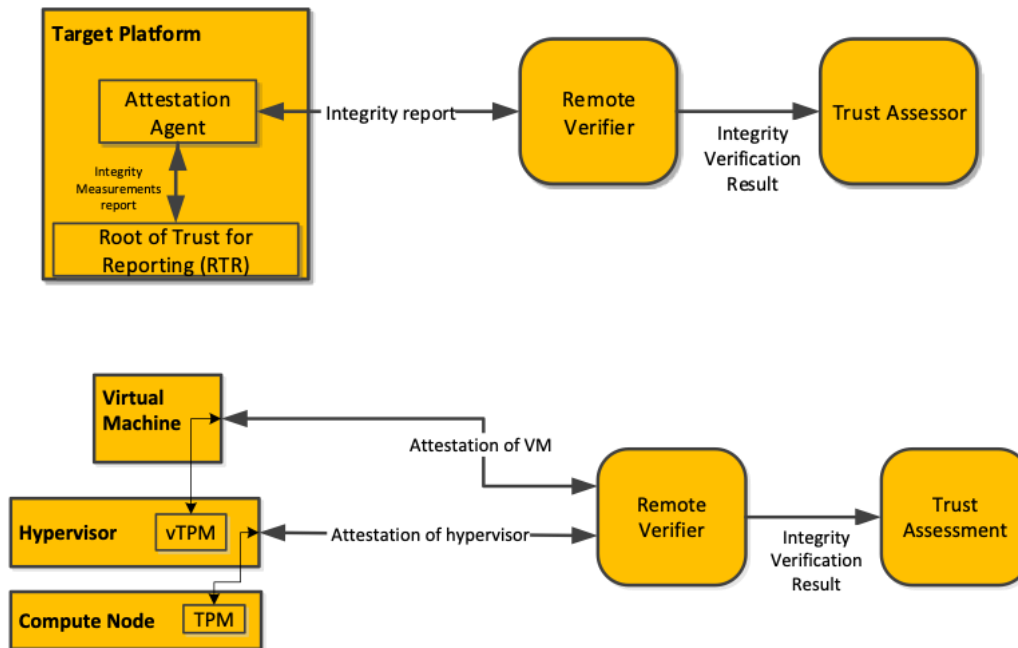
Target Platform

Attestation Agent

Integrity Measurements report

Root of Trust for Reporting (RTR)

Integrity report

Remote Verifier

Integrity Verification Result

Trust Assessor

Virtual Machine

Attestation of VM

Hypervisor

vTPM

Attestation of hypervisor

Compute Node

TPM

Remote Verifier

Integrity Verification Result

Trust Assessment